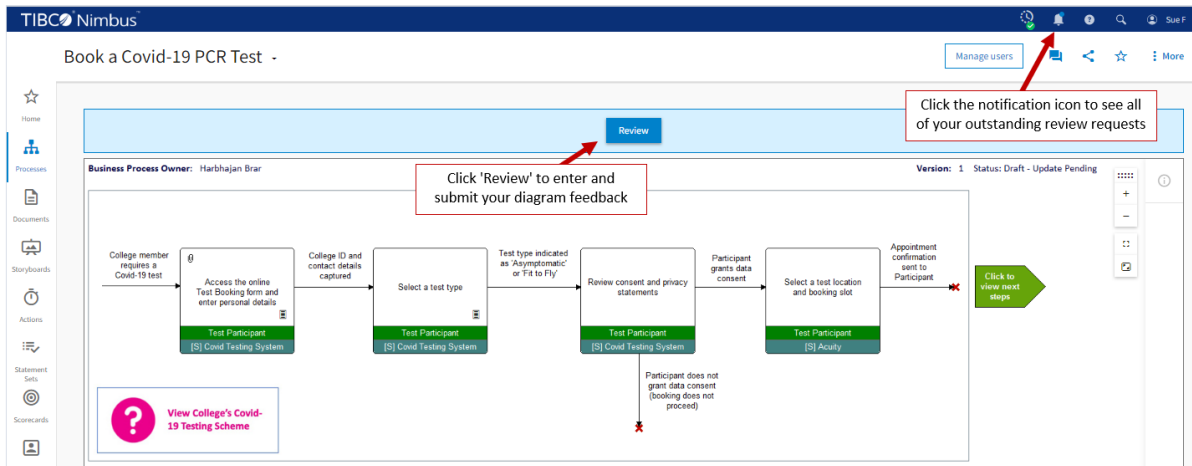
TIBCO Nimbus

Sue F

Book a Covid-19 PCR Test

Manage users

More

Click the notification icon to see all of your outstanding review requests

Home

Processes

Documents

Storyboards

Actions

Statement Sets

Scorecards

Review

Business Process Owner: Harbhajan Brar

Version: 1 Status: Draft - Update Pending

Click 'Review' to enter and submit your diagram feedback

College member requires a Covid-19 test

Access the online Test Booking form and enter personal details

Test Participant

[S] Covid Testing System

College ID and contact details captured

Select a test type

Test Participant

[S] Covid Testing System

Test type indicated as 'Asymptomatic' or 'Fit to Fly'

Review consent and privacy statements

Test Participant

[S] Covid Testing System

Participant grants data consent

Select a test location and booking slot

Test Participant

[S] Acuity

Appointment confirmation sent to Participant

Click to view next steps

Participant does not grant data consent (booking does not proceed)

View College's Covid-19 Testing Scheme